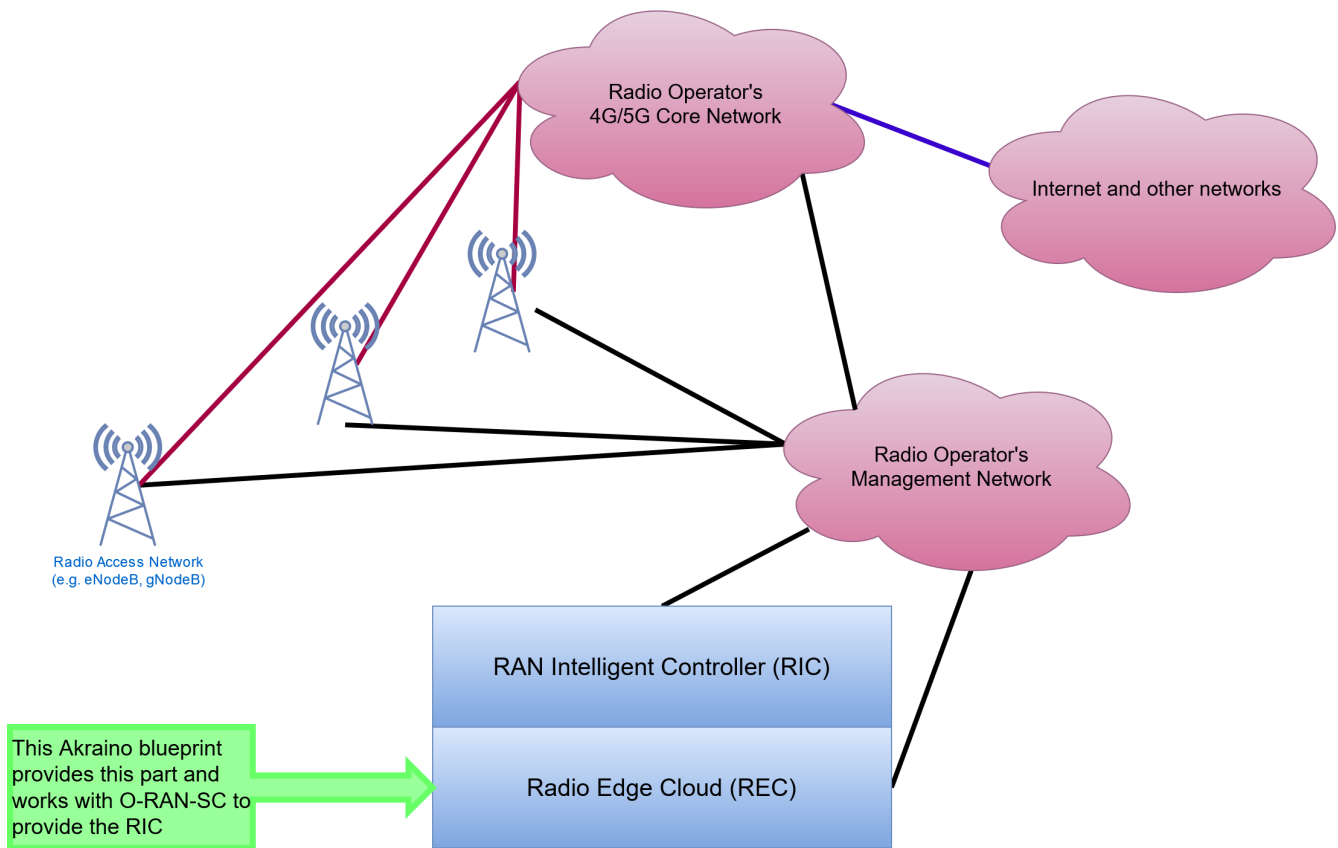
Radio Operator's
4G/5G Core Network

Internet and other networks

Radio Operator's
Management Network

Radio Access Network
(e.g. eNodeB, gNodeB)

RAN Intelligent Controller (RIC)

Radio Edge Cloud (REC)

This Akraino blueprint provides this part and works with O-RAN-SC to provide the RIC